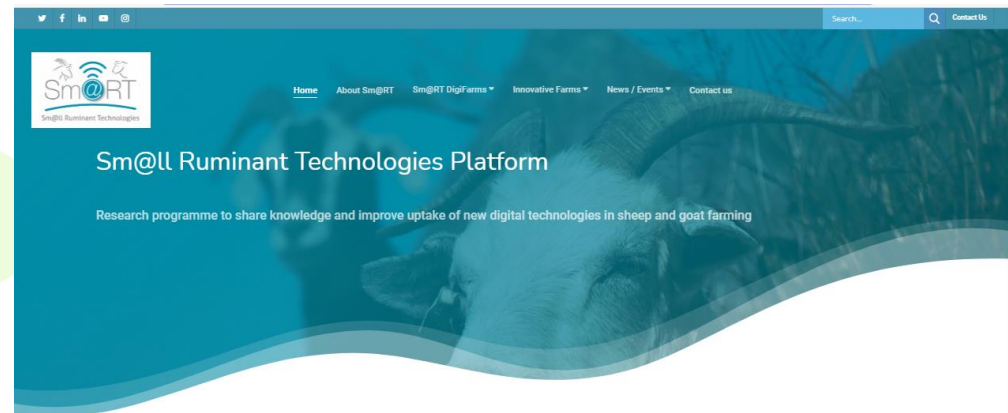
Search...

Contact Us

Sm@RT
Sm@ll Ruminant Technologies

Home About Sm@RT Sm@RT DigiFarms Innovative Farms News / Events Contact us

Sm@ll Ruminant Technologies Platform

Research programme to share knowledge and improve uptake of new digital technologies in sheep and goat farming